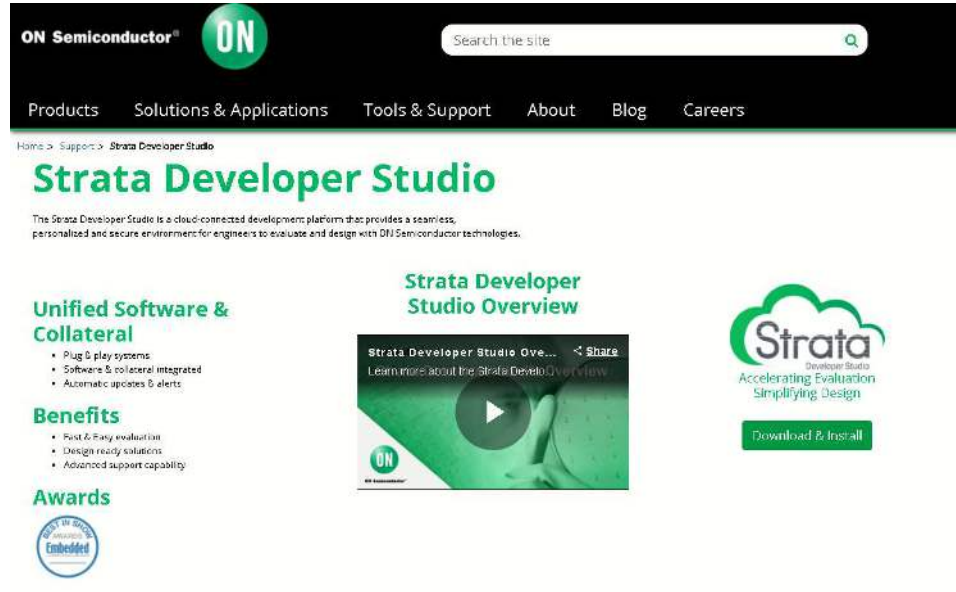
ON Semiconductor® ON

Search the site

Products Solutions & Applications Tools & Support About Blog Careers

Home > Support > Strata Developer Studio

Strata Developer Studio

The Strata Developer Studio is a cloud-connected development platform that provides a seamless, personalized and secure environment for engineers to evaluate and design with ON Semiconductor technologies.

Unified Software & Collateral

- Plug & play systems
- Software & collateral integrated
- Automatic updates & alerts

Benefits

- Fast & Easy evaluation
- Design ready solutions
- Advanced support capability

Awards

BEST IN SHOW AWARDS Embedded

Strata Developer Studio Overview

Strata Developer Studio Ove... Share

Learn more about the Strata Develo Overview

ON Semiconductor®

Strata Developer Studio

Accelerating Evaluation Simplifying Design

Download & Install